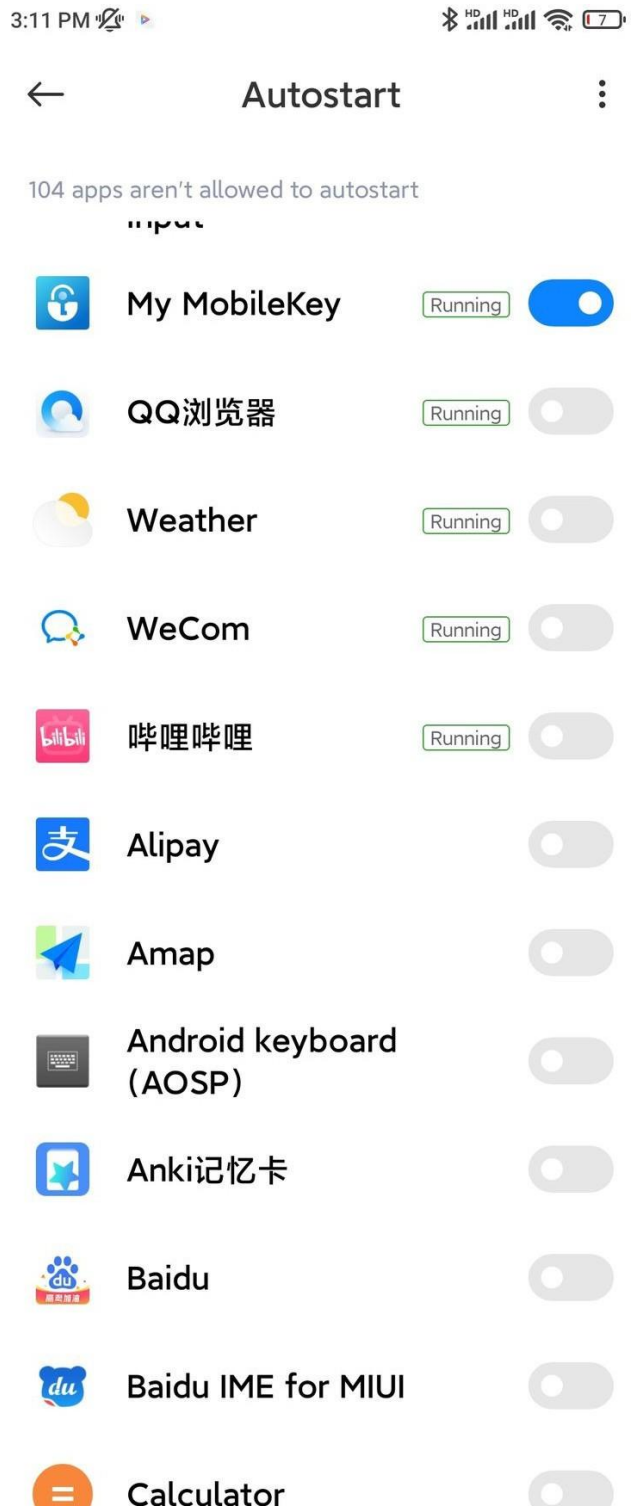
3:11 PM HD HD 7

Autostart

104 apps aren't allowed to autostart

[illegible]

My MobileKey Running

QQ浏览器 Running

Weather Running

WeCom Running

bilibili 哔哩哔哩 Running

Alipay

Amap

Android keyboard (AOSP)

Anki记忆卡

du Baidu

du Baidu IME for MIUI

Calculator